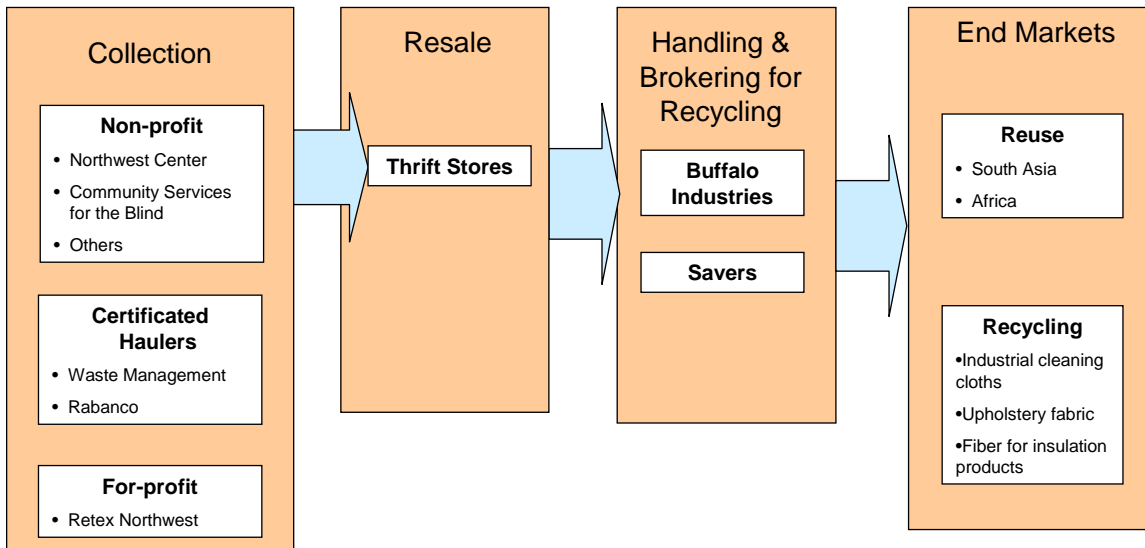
Collection

Non-profit
• Northwest Center
• Community Services for the Blind
• Others

Certificated Haulers
• Waste Management
• Rabanco

For-profit
• Retex Northwest

Resale

Thrift Stores

Handling & Brokering for Recycling

Buffalo Industries

Savers

End Markets

Reuse
• South Asia
• Africa

Recycling
•Industrial cleaning cloths
•Upholstery fabric
•Fiber for insulation products